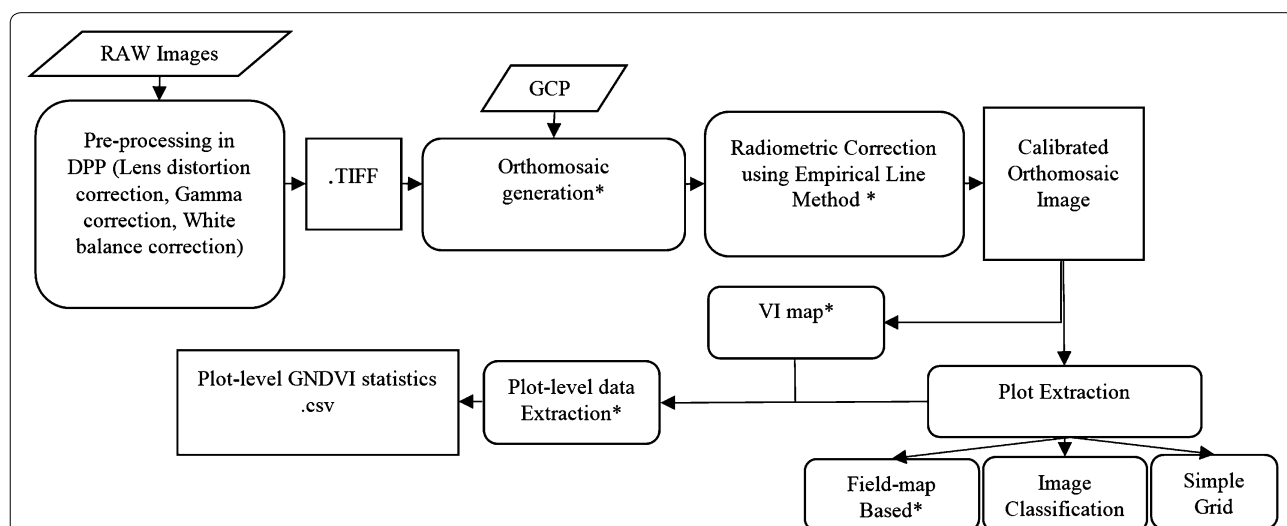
RAW Images

Pre-processing in DPP (Lens distortion correction, Gamma correction, White balance correction)

.TIFF

GCP

Orthomosaic generation*

Radiometric Correction using Empirical Line Method *

Calibrated Orthomosaic Image

VI map*

Plot-level GNDVI statistics .csv

Plot-level data Extraction*

Plot Extraction

Field-map Based*

Image Classification

Simple Grid